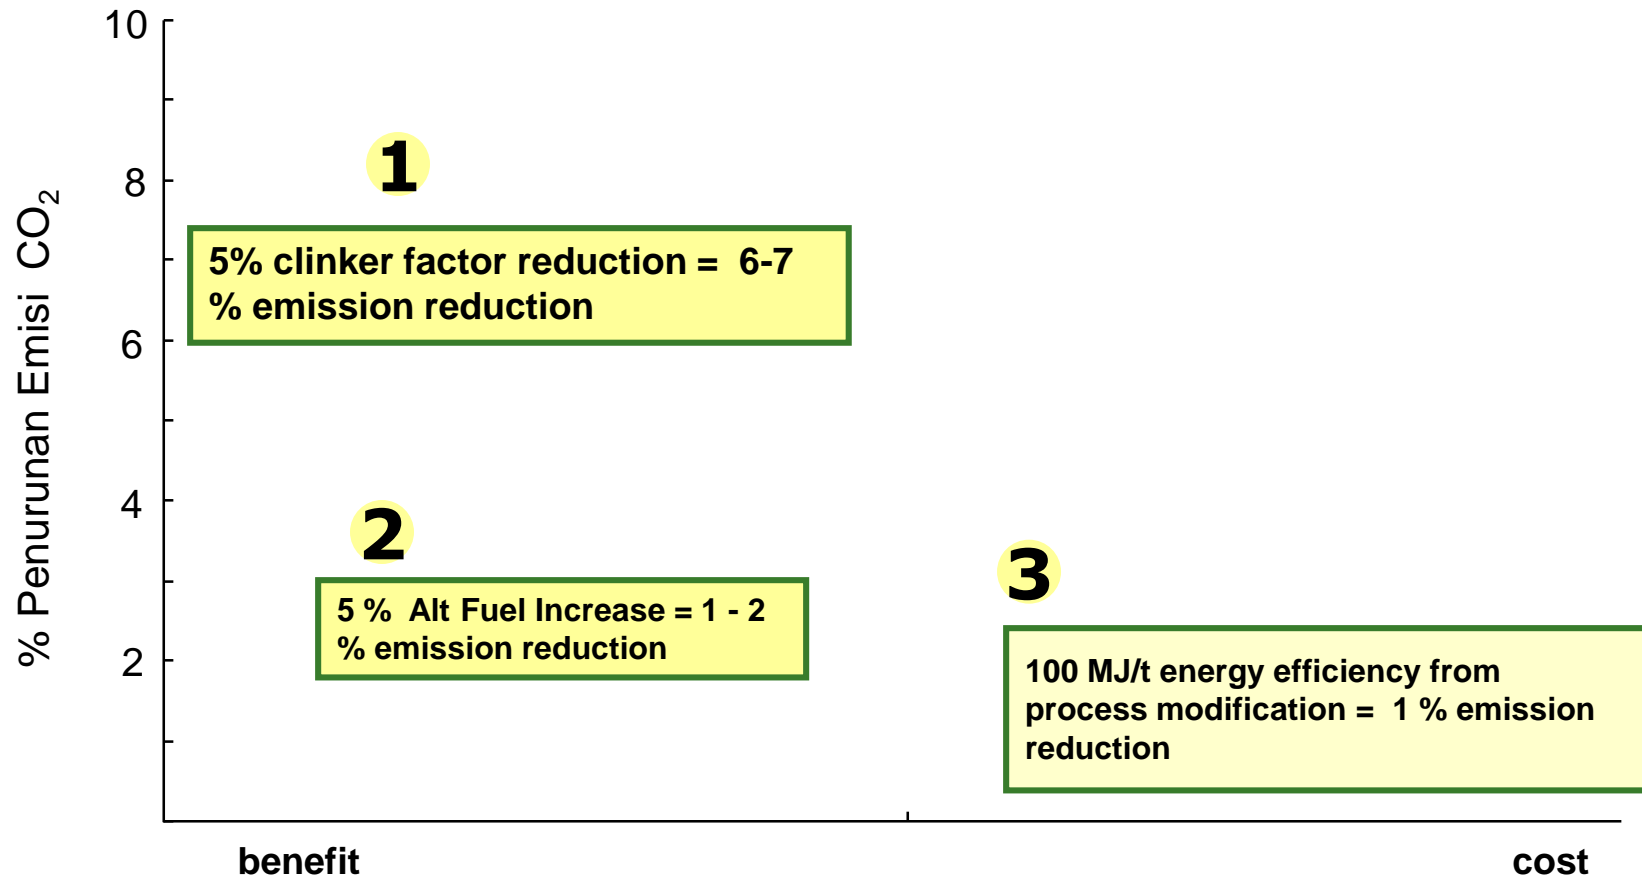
% Penurunan Emisi $CO_2$

10
8
6
4
2

1

5% clinker factor reduction = 6-7 % emission reduction

2

5 % Alt Fuel Increase = 1 - 2 % emission reduction

3

100 MJ/t energy efficiency from process modification = 1 % emission reduction

benefit

cost